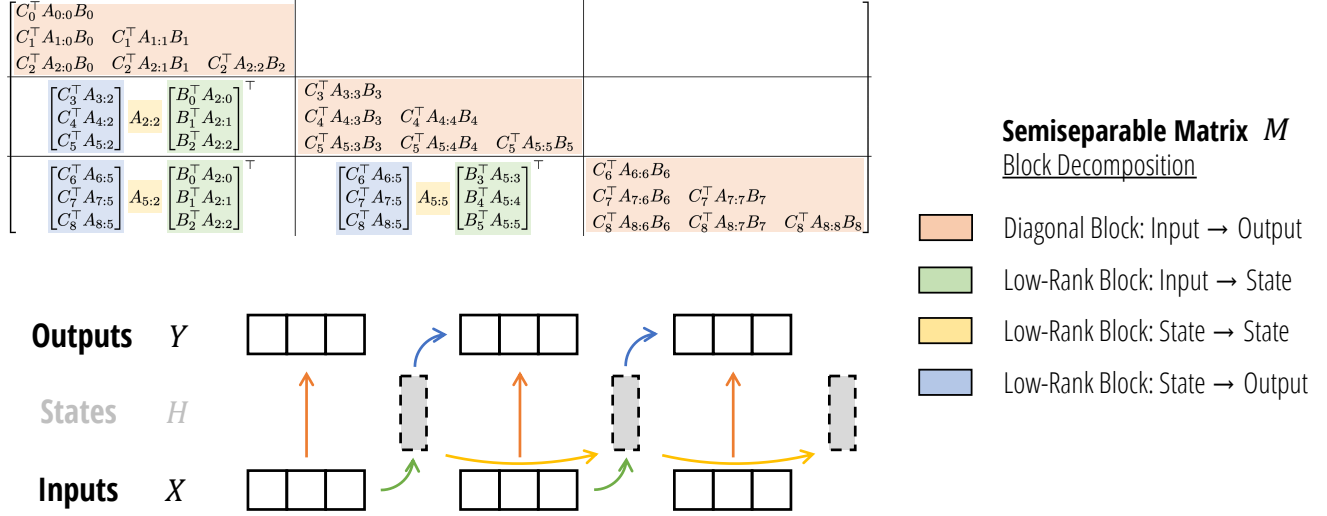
$C_0^\top A_{0:0} B_0$
$C_1^\top A_{1:0} B_0$ $C_1^\top A_{1:1} B_1$
$C_2^\top A_{2:0} B_0$ $C_2^\top A_{2:1} B_1$ $C_2^\top A_{2:2} B_2$

$\begin{bmatrix} C_3^\top A_{3:2} \\ C_4^\top A_{4:2} \\ C_5^\top A_{5:2} \end{bmatrix}$ $A_{2:2}$ $\begin{bmatrix} B_0^\top A_{2:0} \\ B_1^\top A_{2:1} \\ B_2^\top A_{2:2} \end{bmatrix}^\top$

$C_3^\top A_{3:3} B_3$
$C_4^\top A_{4:3} B_3$ $C_4^\top A_{4:4} B_4$
$C_5^\top A_{5:3} B_3$ $C_5^\top A_{5:4} B_4$ $C_5^\top A_{5:5} B_5$

$\begin{bmatrix} C_6^\top A_{6:5} \\ C_7^\top A_{7:5} \\ C_8^\top A_{8:5} \end{bmatrix}$ $A_{5:2}$ $\begin{bmatrix} B_0^\top A_{2:0} \\ B_1^\top A_{2:1} \\ B_2^\top A_{2:2} \end{bmatrix}^\top$

$\begin{bmatrix} C_6^\top A_{6:5} \\ C_7^\top A_{7:5} \\ C_8^\top A_{8:5} \end{bmatrix}$ $A_{5:5}$ $\begin{bmatrix} B_3^\top A_{5:3} \\ B_4^\top A_{5:4} \\ B_5^\top A_{5:5} \end{bmatrix}^\top$

$C_6^\top A_{6:6} B_6$
$C_7^\top A_{7:6} B_6$ $C_7^\top A_{7:7} B_7$
$C_8^\top A_{8:6} B_6$ $C_8^\top A_{8:7} B_7$ $C_8^\top A_{8:8} B_8$

Semiseparable Matrix $M$
Block Decomposition

Diagonal Block: Input → Output
Low-Rank Block: Input → State
Low-Rank Block: State → State
Low-Rank Block: State → Output

Outputs $Y$
States $H$
Inputs $X$